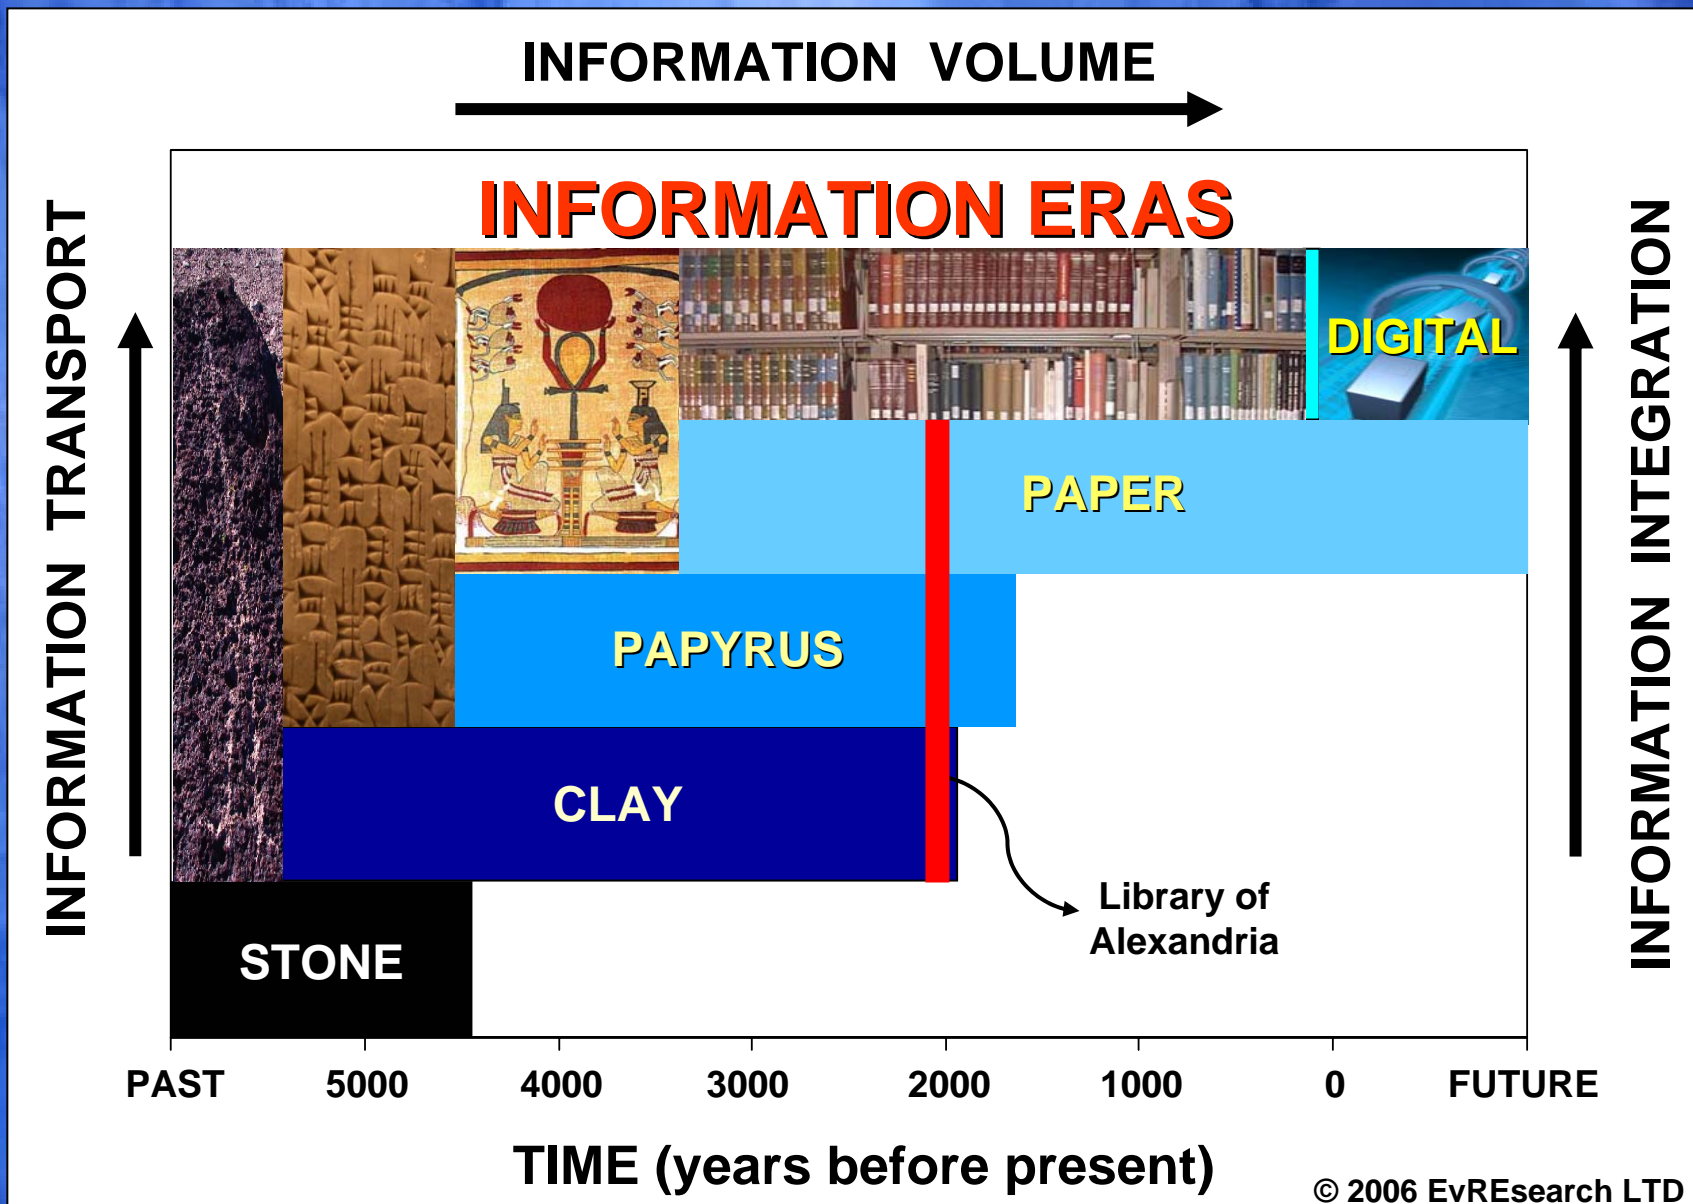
INFORMATION VOLUME

INFORMATION TRANSPORT

INFORMATION ERAS

DIGITAL

PAPER

PAPYRUS

CLAY

STONE

Library of Alexandria

INFORMATION INTEGRATION

PAST 5000 4000 3000 2000 1000 0 FUTURE

TIME (years before present)

© 2006 EvREsearch LTD